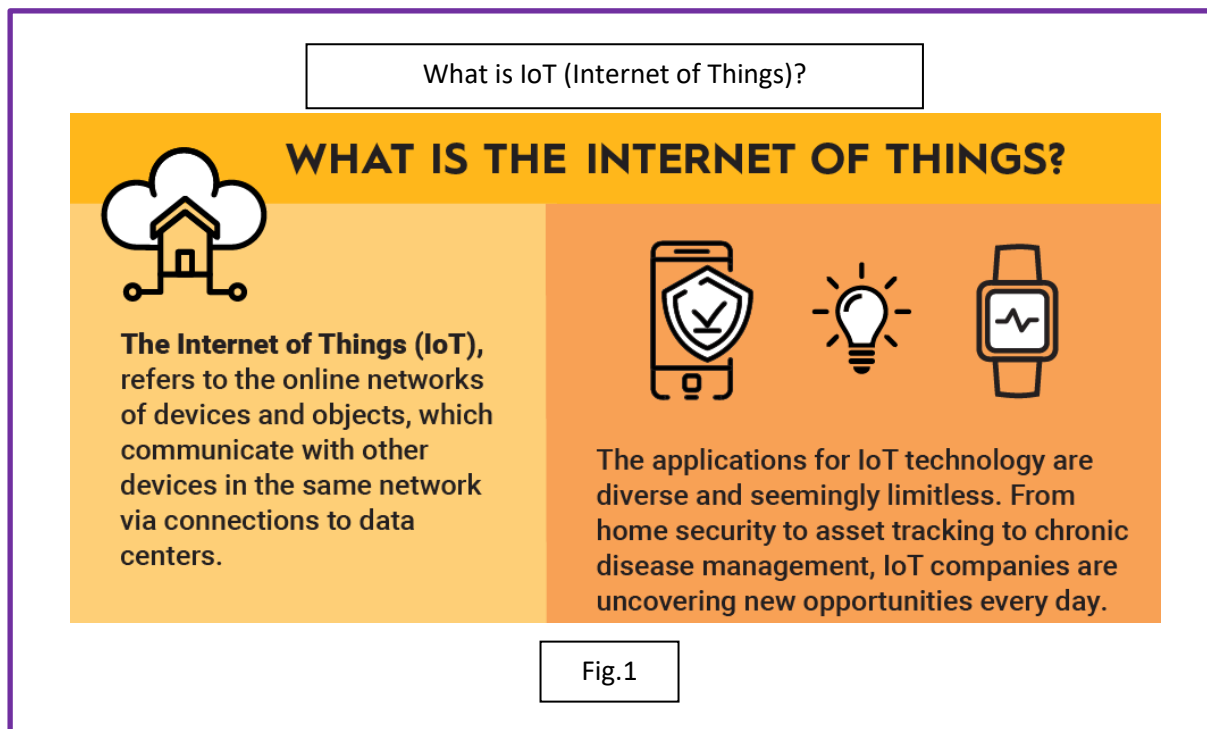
What is IoT (Internet of Things)?

WHAT IS THE INTERNET OF THINGS?

The Internet of Things (IoT), refers to the online networks of devices and objects, which communicate with other devices in the same network via connections to data centers.

The applications for IoT technology are diverse and seemingly limitless. From home security to asset tracking to chronic disease management, IoT companies are uncovering new opportunities every day.

Fig.1